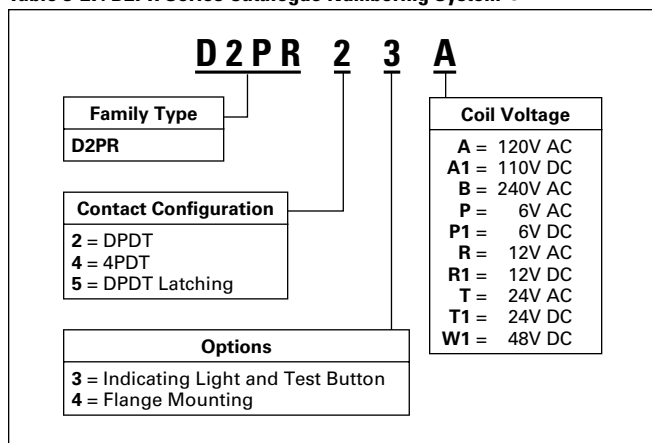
Table 5-2... D2PR Series Catalogue Numbering System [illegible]

D2PR 2 3 A

Family Type
D2PR

Contact Configuration
2 = DPDT
4 = 4PDT
5 = DPDT Latching

Options
3 = Indicating Light and Test Button
4 = Flange Mounting

Coil Voltage
A = 120V AC
A1 = 110V DC
B = 240V AC
P = 6V AC
P1 = 6V DC
R = 12V AC
R1 = 12V DC
T = 24V AC
T1 = 24V DC
W1 = 48V DC